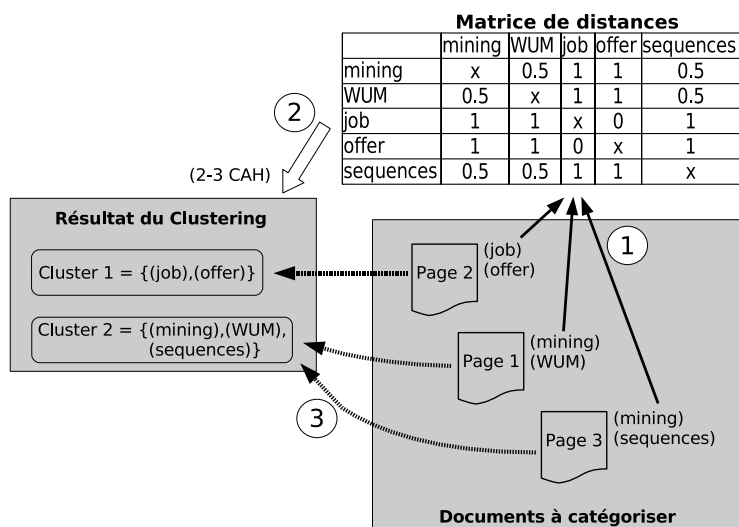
Matrice de distances

| | mining | WUM | job | offer | sequences |
|---|---|---|---|---|---|
| mining | x | 0.5 | 1 | 1 | 0.5 |
| WUM | 0.5 | x | 1 | 1 | 0.5 |
| job | 1 | 1 | x | 0 | 1 |
| offer | 1 | 1 | 0 | x | 1 |
| sequences | 0.5 | 0.5 | 1 | 1 | x |

2

(2-3 CAH)

Résultat du Clustering

Cluster 1 = {(job),(offer)}

Cluster 2 = {(mining),(WUM), (sequences)}

3

1

Page 2 (job) (offer)

Page 1 (mining) (WUM)

Page 3 (mining) (sequences)

Documents à catégoriser